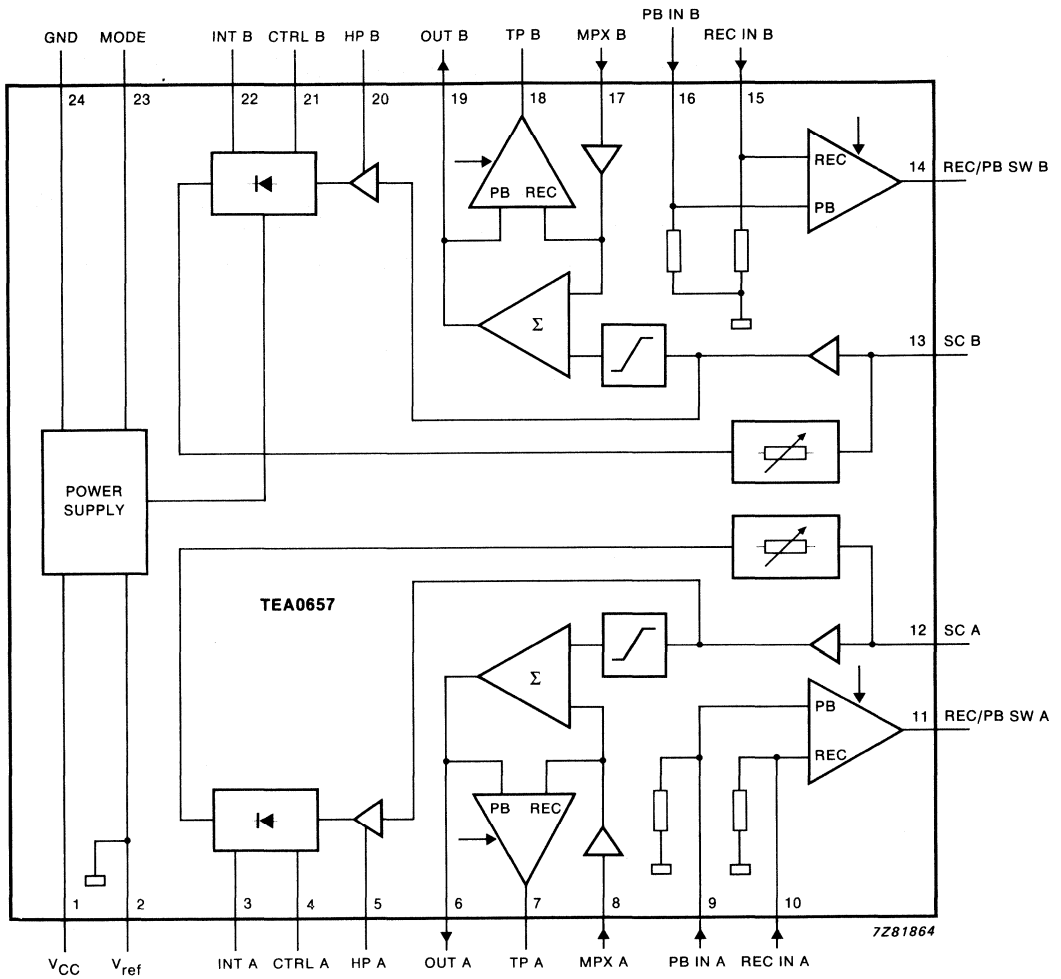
GND MODE INT B CTRL B HP B OUT B TP B MPX B PB IN B REC IN B

24 23 22 21 20 19 18 17 16 15

PB REC

REC

PB

14 REC/PB SW B

Σ

13 SC B

POWER SUPPLY

TEA0657

12 SC A

Σ

PB

11 REC/PB SW A

REC

PB REC

1 2 3 4 5 6 7 8 9 10

7Z81864

$V_{CC}$ $V_{ref}$ INT A CTRL A HP A OUT A TP A MPX A PB IN A REC IN A